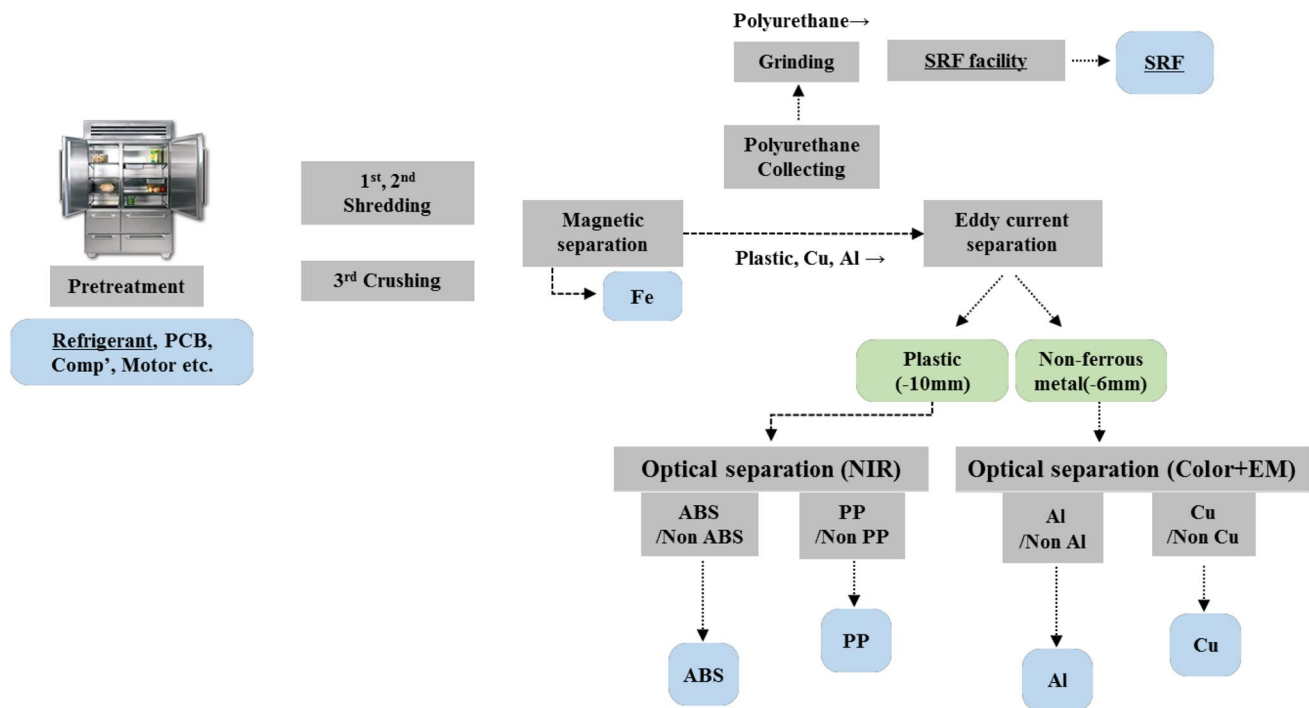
Polyurethane→

Grinding

SRF facility

SRF

Polyurethane Collecting

Pretreatment

Refrigerant, PCB, Comp', Motor etc.

1$^{st}$, 2$^{nd}$ Shredding

3$^{rd}$ Crushing

Magnetic separation

Fe

Plastic, Cu, Al →

Eddy current separation

Plastic (-10mm)

Non-ferrous metal(-6mm)

Optical separation (NIR)

ABS /Non ABS

PP /Non PP

Optical separation (Color+EM)

Al /Non Al

Cu /Non Cu

ABS

PP

Al

Cu